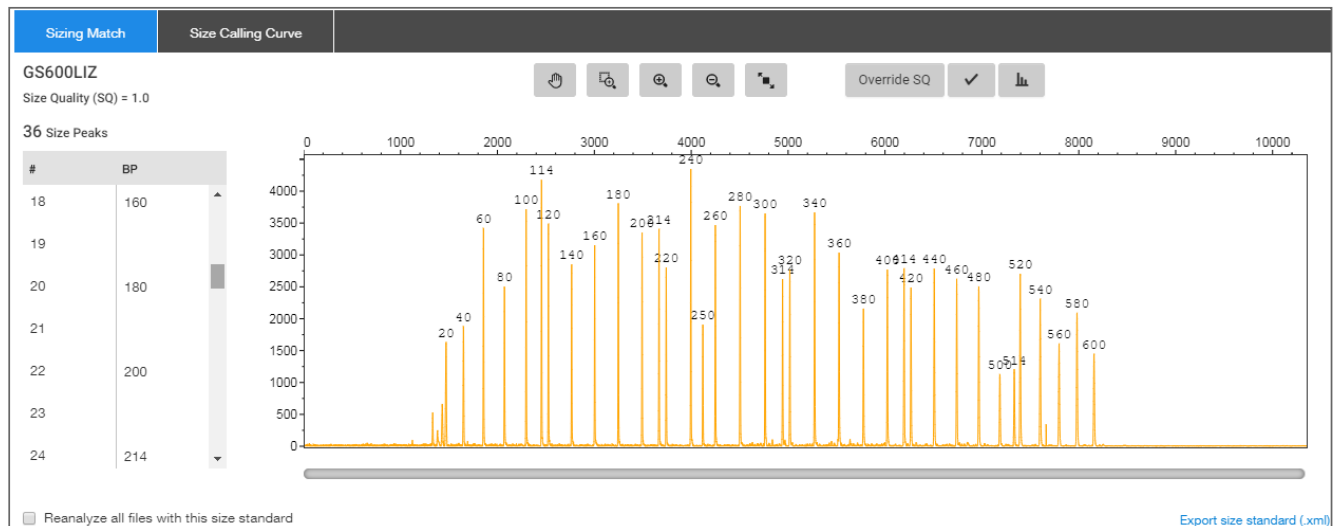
Sizing Match

Size Calling Curve

GS600LIZ

Size Quality (SQ) = 1.0

36 Size Peaks

Override SQ

| # | BP |
|---|---|
| 18 | 160 |
| 19 | |
| 20 | 180 |
| 21 | |
| 22 | 200 |
| 23 | |
| 24 | 214 |

0 1000 2000 3000 4000 5000 6000 7000 8000 9000 10000

4000 3500 3000 2500 2000 1500 1000 500 0

20 40 60 80 100 114 120 140 160 180 200 214 220 240 250 260 280 300 314 320 340 360 380 400 414 420 440 460 480 500 514 520 540 560 580 600

Reanalyze all files with this size standard

Export size standard (.xml)